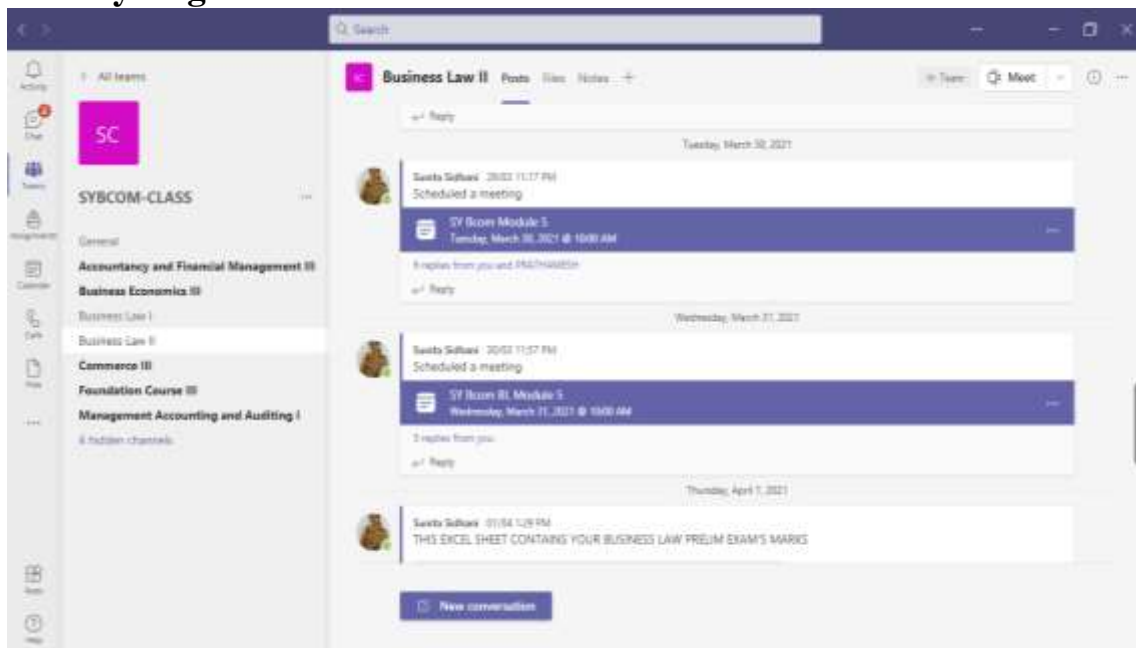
Search

Activity
Chat
Teams
Assignments
Calendar
Calls
Files
...
Apps
Help

< All teams

SC

SYBCOM-CLASS ...

General
Accountancy and Financial Management III
Business Economics III
Business Law I
Business Law II
Commerce III
Foundation Course III
Management Accounting and Auditing I
6 hidden channels

SC Business Law II Posts Files Notes +

Team Meet

Reply

Tuesday, March 30, 2021

Sunita Sidhani 29/03 11:17 PM
Scheduled a meeting

SY Bcom Module 5
Tuesday, March 30, 2021 @ 10:00 AM

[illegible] replies from you and PRATHAMESH

Reply

Wednesday, March 31, 2021

Sunita Sidhani 30/03 11:57 PM
Scheduled a meeting

SY Bcom BL Module 5
Wednesday, March 31, 2021 @ 10:00 AM

3 replies from you

Reply

Thursday, April 1, 2021

Sunita Sidhani 01/04 1:29 PM
THIS EXCEL SHEET CONTAINS YOUR BUSINESS LAW PRELIM EXAM'S MARKS

New conversation